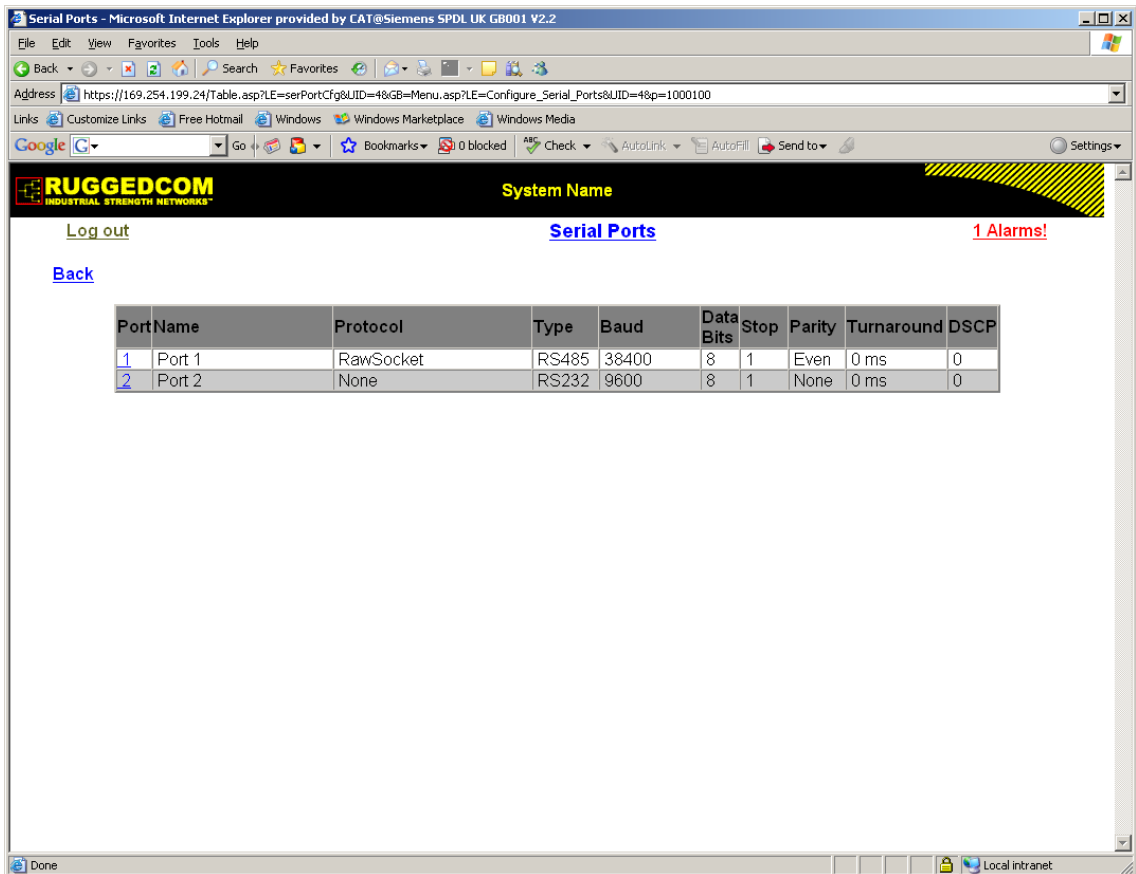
Serial Ports - Microsoft Internet Explorer provided by CAT@Siemens SPDL UK GB001 V2.2

File Edit View Favorites Tools Help

Back Search Favorites

Address https://169.254.199.24/Table.asp?LE=serPortCfg&UID=4&GB=Menu.asp?LE=Configure_Serial_Ports&UID=4&p=1000100

Links Customize Links Free Hotmail Windows Windows Marketplace Windows Media

Google Go Bookmarks 0 blocked Check AutoLink AutoFill Send to Settings

RUGGEDCOM
INDUSTRIAL STRENGTH NETWORKS™

System Name

Log out

Serial Ports

1 Alarms!

Back

| Port | Name | Protocol | Type | Baud | Data Bits | Stop | Parity | Turnaround | DSCP |
|---|---|---|---|---|---|---|---|---|---|
| 1 | Port 1 | RawSocket | RS485 | 38400 | 8 | 1 | Even | 0 ms | 0 |
| 2 | Port 2 | None | RS232 | 9600 | 8 | 1 | None | 0 ms | 0 |

Done

Local intranet